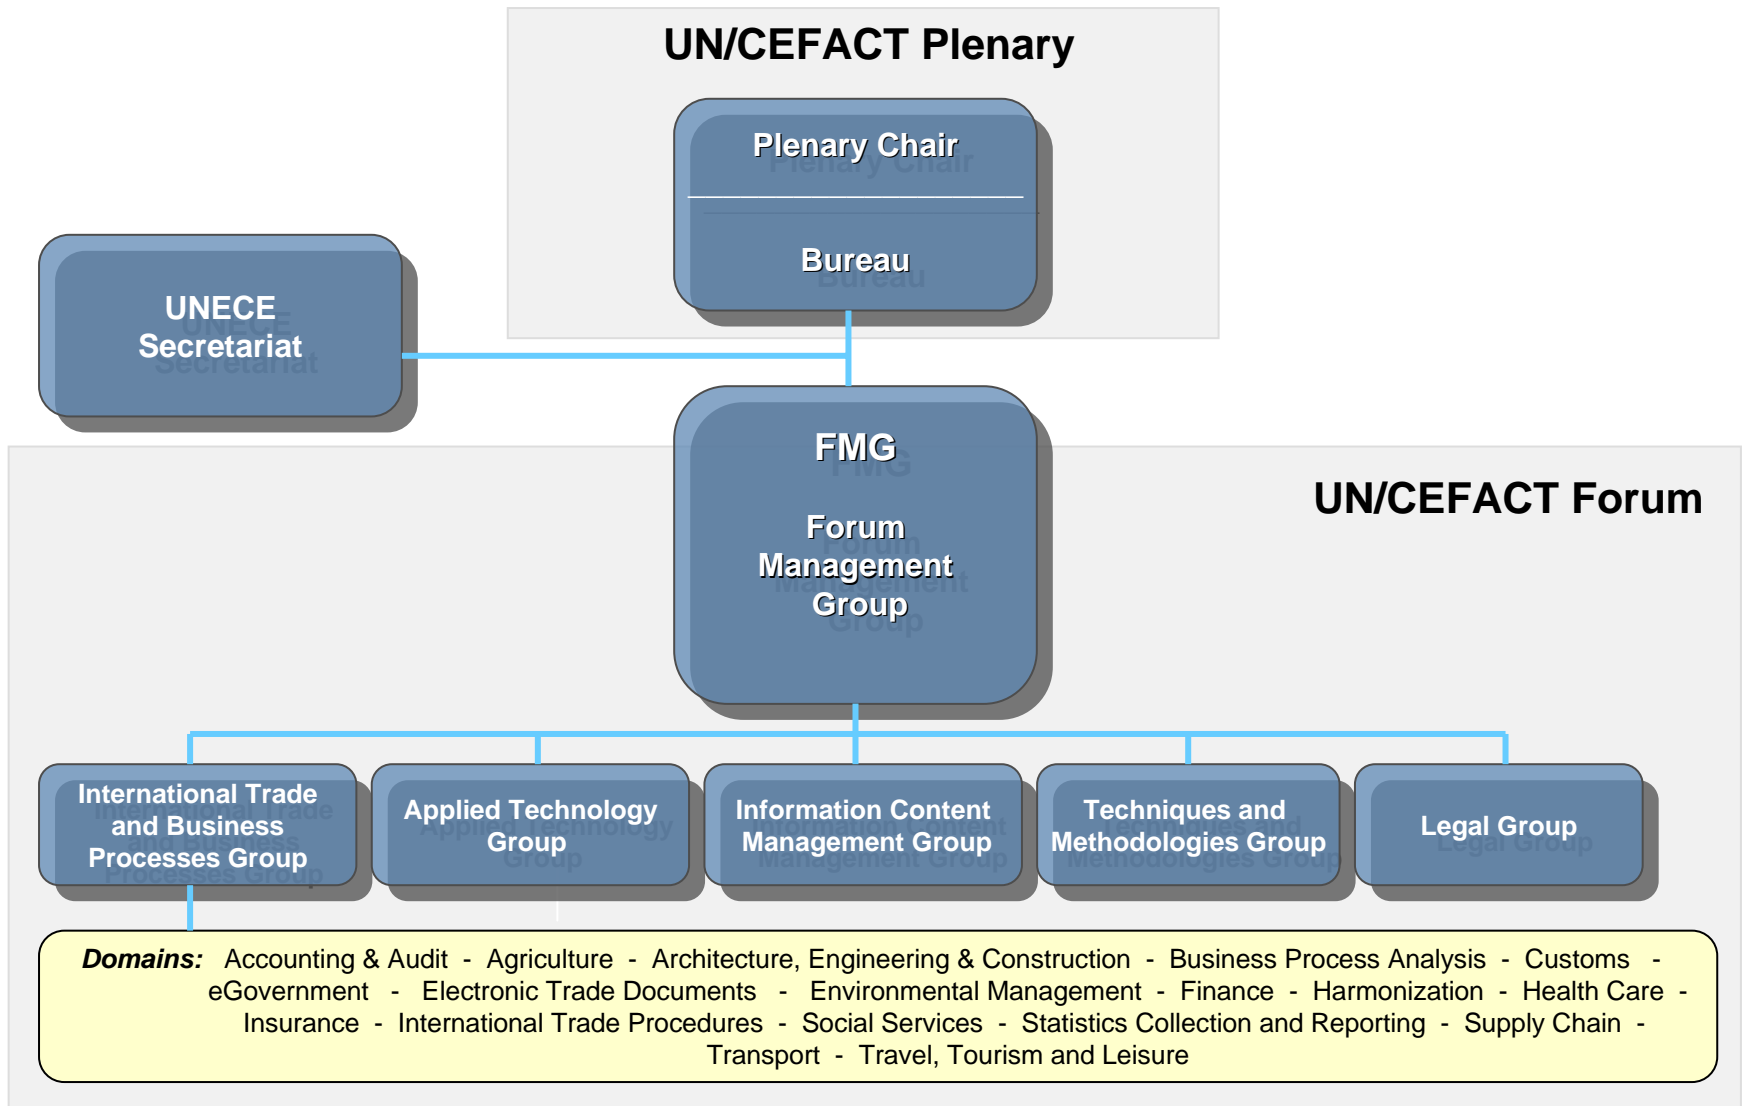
UN/CEFACT Plenary

Plenary Chair

Bureau

UNECE Secretariat

FMG

Forum Management Group

UN/CEFACT Forum

International Trade and Business Processes Group

Applied Technology Group

Information Content Management Group

Techniques and Methodologies Group

Legal Group

**Domains:** Accounting & Audit - Agriculture - Architecture, Engineering & Construction - Business Process Analysis - Customs - eGovernment - Electronic Trade Documents - Environmental Management - Finance - Harmonization - Health Care - Insurance - International Trade Procedures - Social Services - Statistics Collection and Reporting - Supply Chain - Transport - Travel, Tourism and Leisure